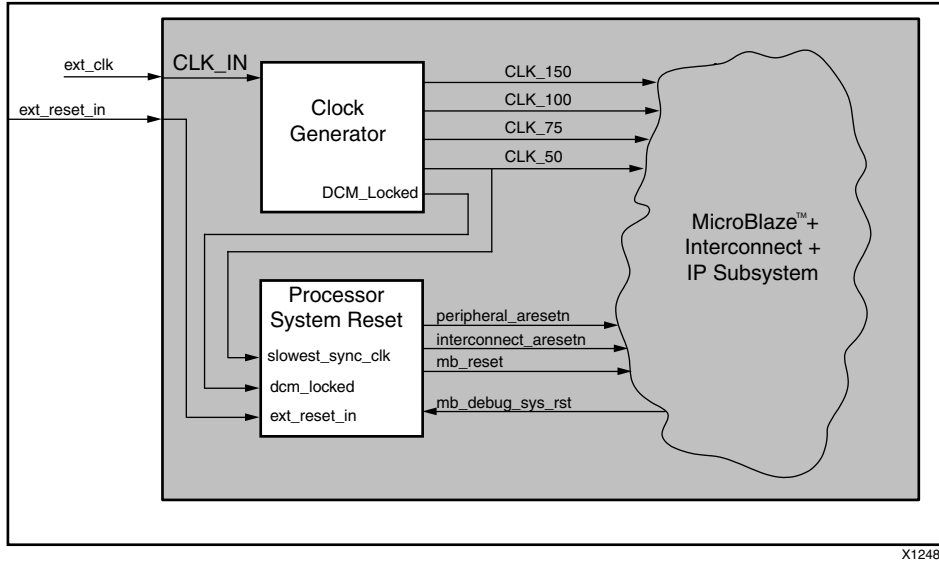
ext_clk

ext_reset_in

CLK_IN

Clock Generator

DCM_Locked

CLK_150

CLK_100

CLK_75

CLK_50

MicroBlaze™+ Interconnect + IP Subsystem

Processor System Reset

slowest_sync_clk

dcm_locked

ext_reset_in

peripheral_aresetn

interconnect_aresetn

mb_reset

mb_debug_sys_rst

X1248